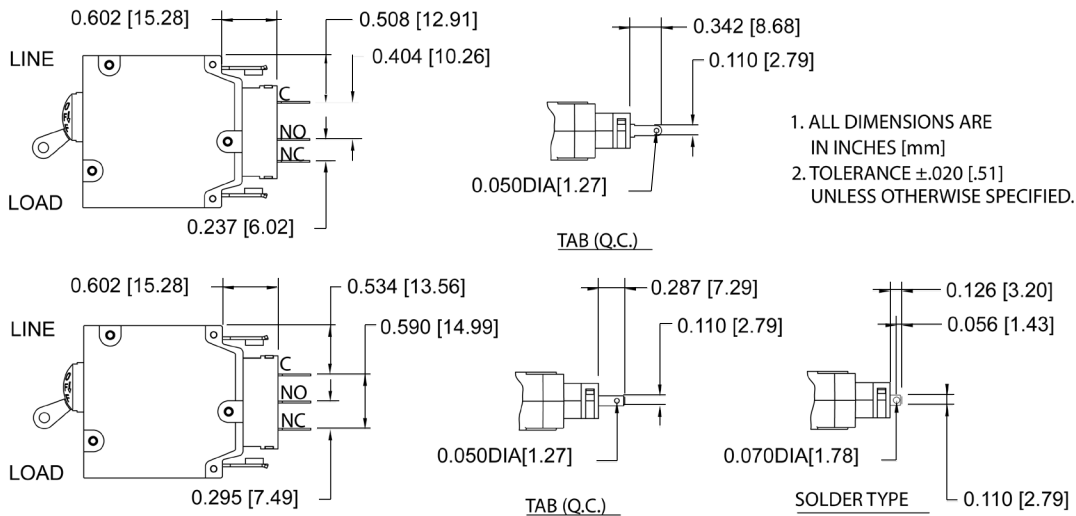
0.602 [15.28]
0.508 [12.91]
LINE
0.404 [10.26]
C
NO
NC
LOAD
0.237 [6.02]

0.342 [8.68]
0.110 [2.79]
0.050DIA[1.27]
TAB (Q.C.)

1. ALL DIMENSIONS ARE IN INCHES [mm]
2. TOLERANCE ±.020 [.51] UNLESS OTHERWISE SPECIFIED.

0.602 [15.28]
0.534 [13.56]
LINE
0.590 [14.99]
C
NO
NC
LOAD
0.295 [7.49]

0.287 [7.29]
0.110 [2.79]
0.050DIA[1.27]
TAB (Q.C.)

0.126 [3.20]
0.056 [1.43]
0.070DIA[1.78]
SOLDER TYPE
0.110 [2.79]